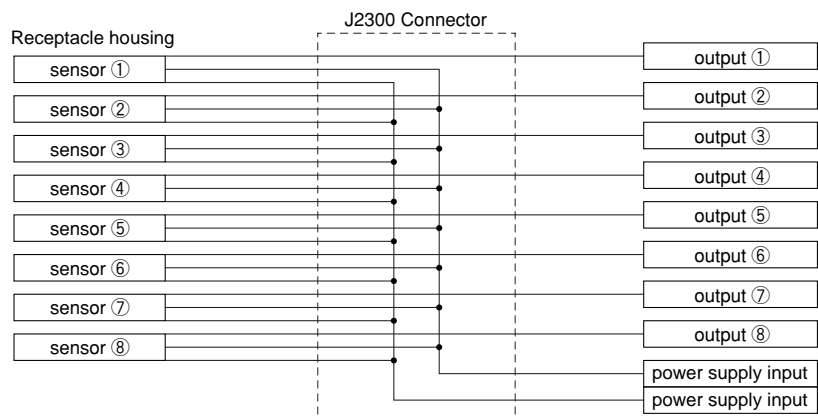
J2300 Connector

Receptacle housing

sensor ①
sensor ②
sensor ③
sensor ④
sensor ⑤
sensor ⑥
sensor ⑦
sensor ⑧

output ①
output ②
output ③
output ④
output ⑤
output ⑥
output ⑦
output ⑧
power supply input
power supply input